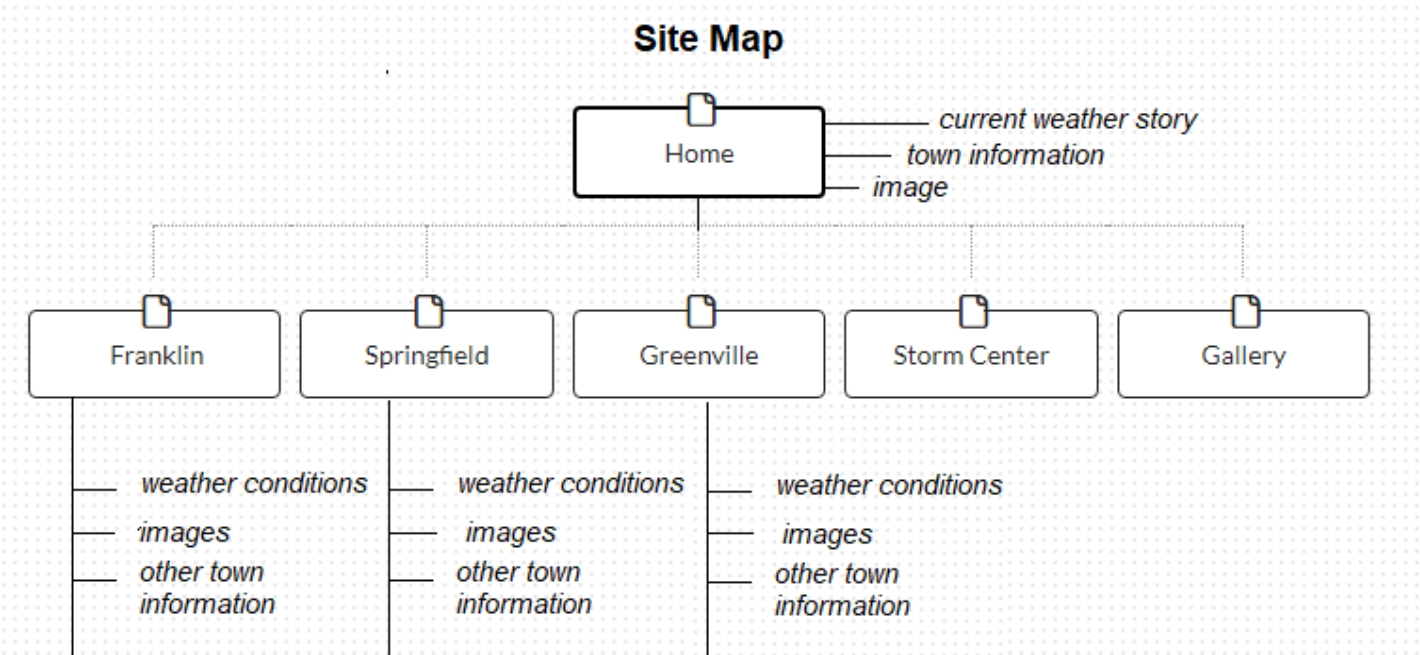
Site Map

Home
current weather story
town information
image

Franklin
Springfield
Greenville
Storm Center
Gallery

weather conditions
images
other town information

weather conditions
images
other town information

weather conditions
images
other town information